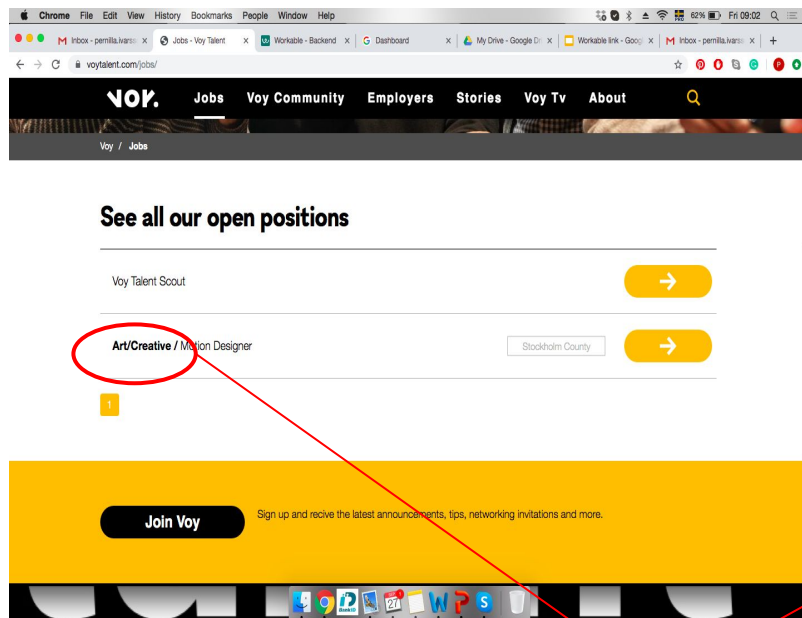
Chrome File Edit View History Bookmarks People Window Help

62% Fri 09:02

Inbox - pernilla.ivars × Jobs - Voy Talent × Workable - Backend × Dashboard × My Drive - Google Dr × Workable link - Goog × Inbox - pernilla.ivars ×

voytalent.com/jobs/

VOY. Jobs Voy Community Employers Stories Voy Tv About

Voy / Jobs

See all our open positions

Voy Talent Scout

Art/Creative / Motion Designer Stockholm County

1

Join Voy

Sign up and recive the latest announcements, tips, networking invitations and more.